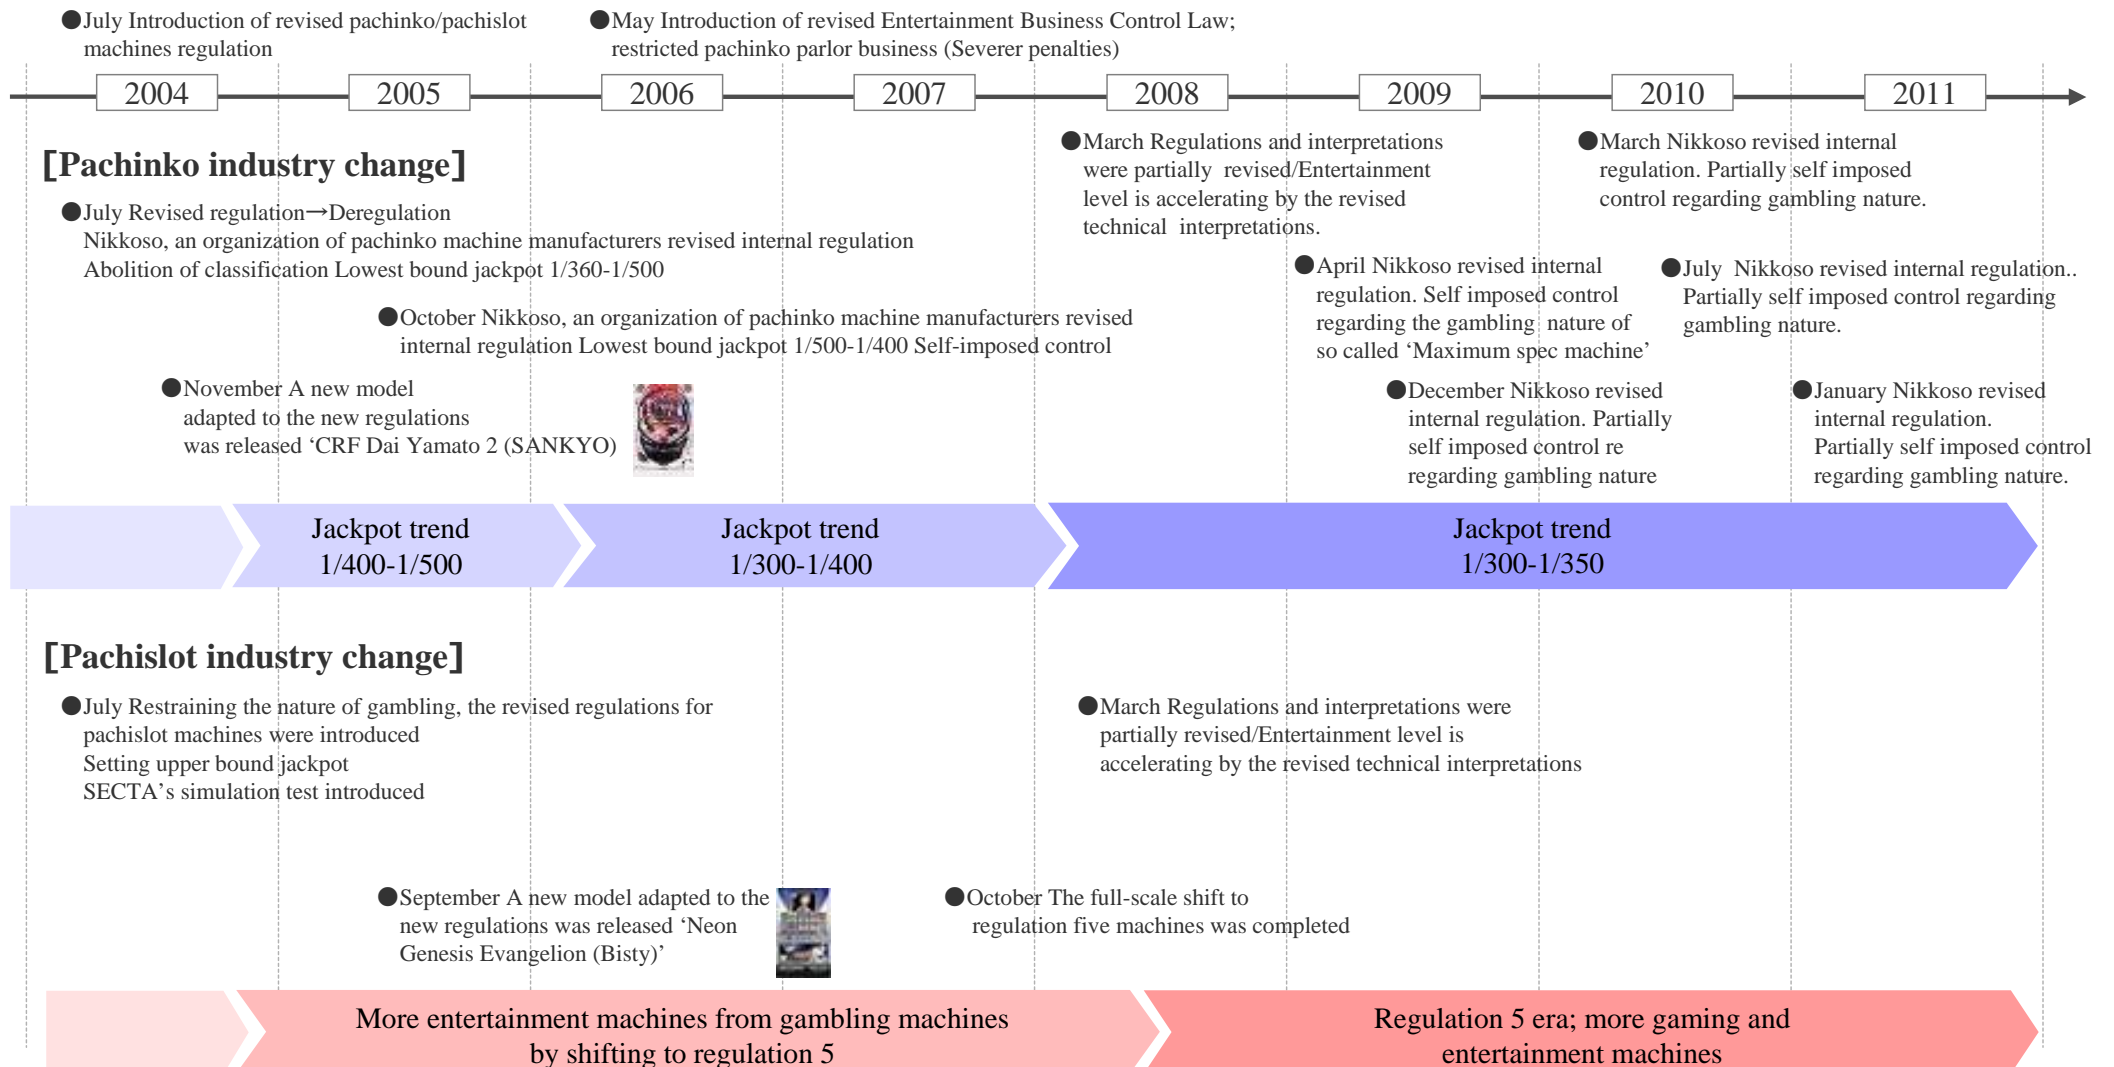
●July Introduction of revised pachinko/pachislot machines regulation

●May Introduction of revised Entertainment Business Control Law; restricted pachinko parlor business (Severer penalties)

2004 2005 2006 2007 2008 2009 2010 2011

[Pachinko industry change]

●July Revised regulation→Deregulation
Nikkoso, an organization of pachinko machine manufacturers revised internal regulation
Abolition of classification Lowest bound jackpot 1/360-1/500

●October Nikkoso, an organization of pachinko machine manufacturers revised internal regulation Lowest bound jackpot 1/500-1/400 Self-imposed control

●November A new model adapted to the new regulations was released 'CRF Dai Yamato 2 (SANKYO)

●March Regulations and interpretations were partially revised/Entertainment level is accelerating by the revised technical interpretations.

●March Nikkoso revised internal regulation. Partially self imposed control regarding gambling nature.

●April Nikkoso revised internal regulation. Self imposed control regarding the gambling nature of so called 'Maximum spec machine'

●July Nikkoso revised internal regulation.. Partially self imposed control regarding gambling nature.

●December Nikkoso revised internal regulation. Partially self imposed control re regarding gambling nature

●January Nikkoso revised internal regulation. Partially self imposed control regarding gambling nature.

Jackpot trend 1/400-1/500

Jackpot trend 1/300-1/400

Jackpot trend 1/300-1/350

[Pachislot industry change]

●July Restraining the nature of gambling, the revised regulations for pachislot machines were introduced
Setting upper bound jackpot
SECTA's simulation test introduced

●March Regulations and interpretations were partially revised/Entertainment level is accelerating by the revised technical interpretations

●September A new model adapted to the new regulations was released 'Neon Genesis Evangelion (Bisty)'

●October The full-scale shift to regulation five machines was completed

More entertainment machines from gambling machines by shifting to regulation 5

Regulation 5 era; more gaming and entertainment machines